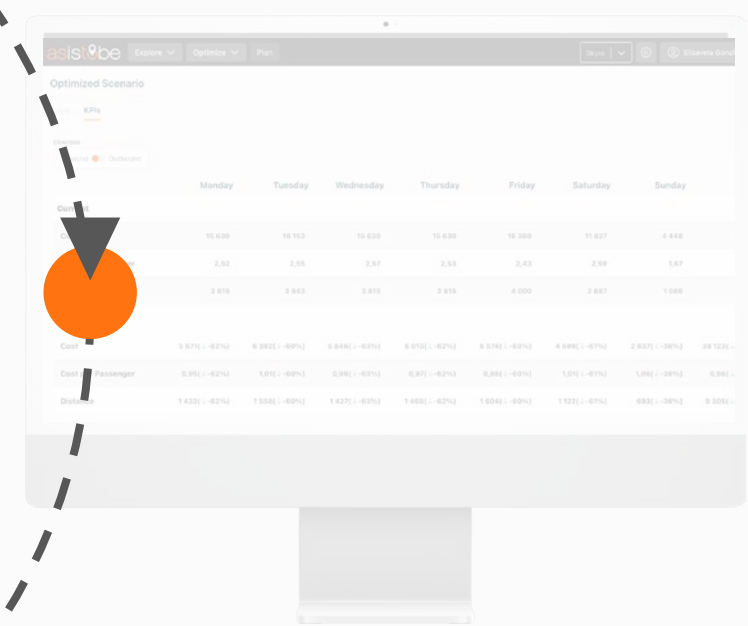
asistobe Explore Optimize Plan

Optimized Scenario

KPIs

Outbound

| | Monday | Tuesday | Wednesday | Thursday | Friday | Saturday | Sunday |
|---|---|---|---|---|---|---|---|
| Current | | | | | | | |
| | 15 630 | 16 153 | 15 630 | 15 630 | 16 399 | 11 627 | 4 448 |
| | 2,52 | 2,55 | 2,57 | 2,53 | 2,43 | 2,58 | 1,67 |
| | 3 815 | 3 943 | 3 815 | 3 815 | 4 000 | 2 847 | 1 086 |
| Cost | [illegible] | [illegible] | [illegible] | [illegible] | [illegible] | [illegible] | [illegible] |
| Cost per Passenger | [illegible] | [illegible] | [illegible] | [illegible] | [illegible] | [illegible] | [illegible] |
| Distance | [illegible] | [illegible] | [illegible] | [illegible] | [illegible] | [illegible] | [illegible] |